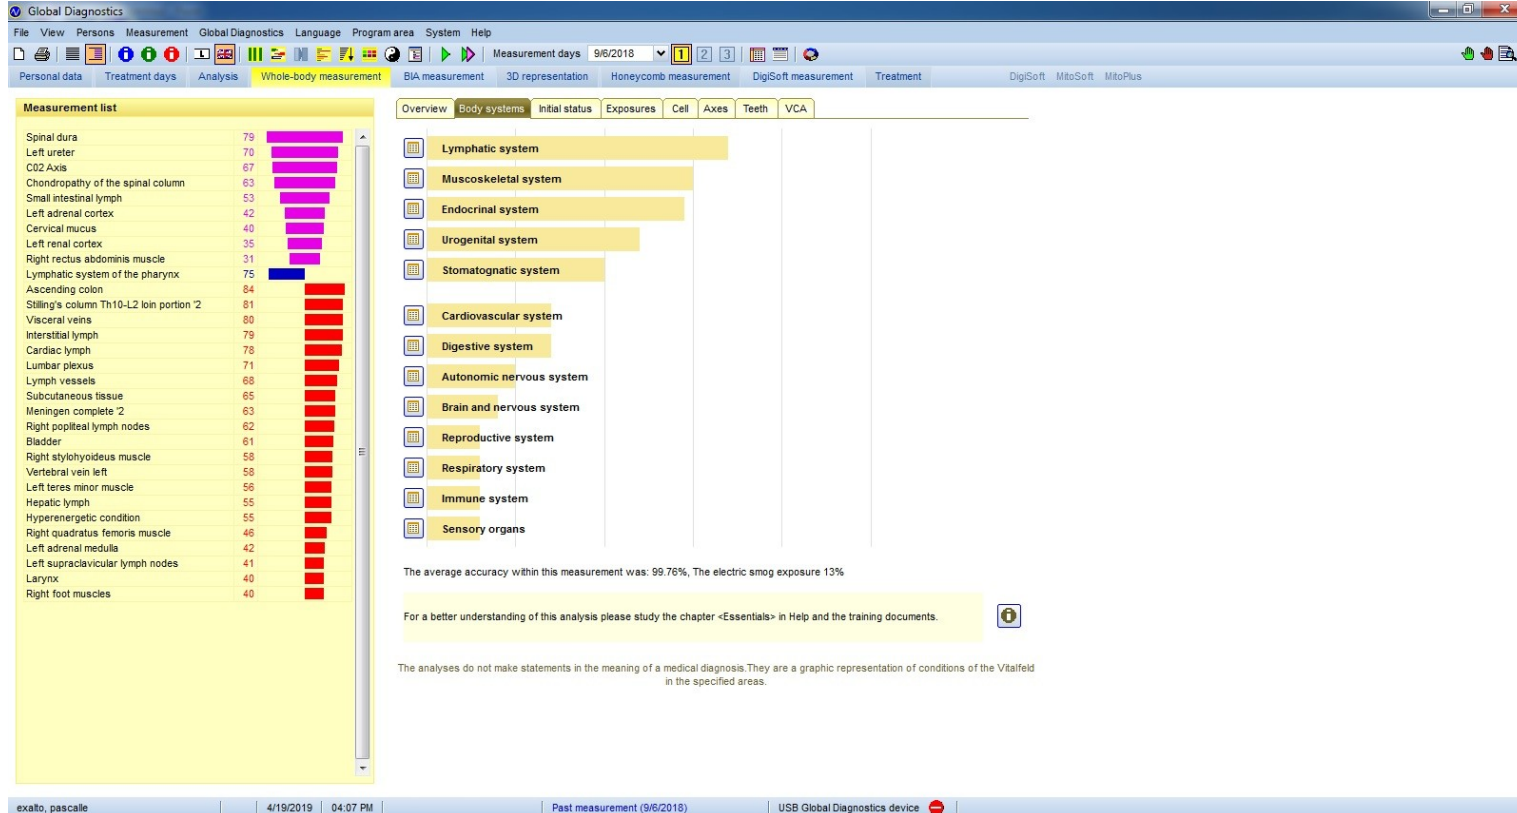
Global Diagnostics

File View Persons Measurement Global Diagnostics Language Program area System Help

Measurement days 9/6/2018 1 2 3

Personal data Treatment days Analysis Whole-body measurement BIA measurement 3D representation Honeycomb measurement DigiSoft measurement Treatment DigiSoft MitoSoft MitoPlus

Measurement list

| | |
|---|---|
| Spinal dura | 79 |
| Left ureter | 70 |
| C02 Axis | 67 |
| Chondropathy of the spinal column | 63 |
| Small intestinal lymph | 53 |
| Left adrenal cortex | 42 |
| Cervical mucus | 40 |
| Left renal cortex | 35 |
| Right rectus abdominis muscle | 31 |
| Lymphatic system of the pharynx | 75 |
| Ascending colon | 84 |
| Stilling's column Th10-L2 loin portion '2 | 81 |
| Visceral veins | 80 |
| Interstitial lymph | 79 |
| Cardiac lymph | 78 |
| Lumbar plexus | 71 |
| Lymph vessels | 68 |
| Subcutaneous tissue | 65 |
| Meningen complete '2 | 63 |
| Right popliteal lymph nodes | 62 |
| Bladder | 61 |
| Right stylohyoideus muscle | 58 |
| Vertebral vein left | 58 |
| Left teres minor muscle | 56 |
| Hepatic lymph | 55 |
| Hyperenergetic condition | 55 |
| Right quadratus femoris muscle | 46 |
| Left adrenal medulla | 42 |
| Left supraclavicular lymph nodes | 41 |
| Larynx | 40 |
| Right foot muscles | 40 |

Overview Body systems Initial status Exposures Cell Axes Teeth VCA

Lymphatic system
Muscoskeletal system
Endocrinal system
Urogenital system
Stomatognatic system
Cardiovascular system
Digestive system
Autonomic nervous system
Brain and nervous system
Reproductive system
Respiratory system
Immune system
Sensory organs

The average accuracy within this measurement was: 99.76%, The electric smog exposure 13%

For a better understanding of this analysis please study the chapter <Essentials> in Help and the training documents.

The analyses do not make statements in the meaning of a medical diagnosis.They are a graphic representation of conditions of the Vitalfeld in the specified areas.

exalto, pascalle | 4/19/2019 | 04:07 PM | Past measurement (9/6/2018) | USB Global Diagnostics device